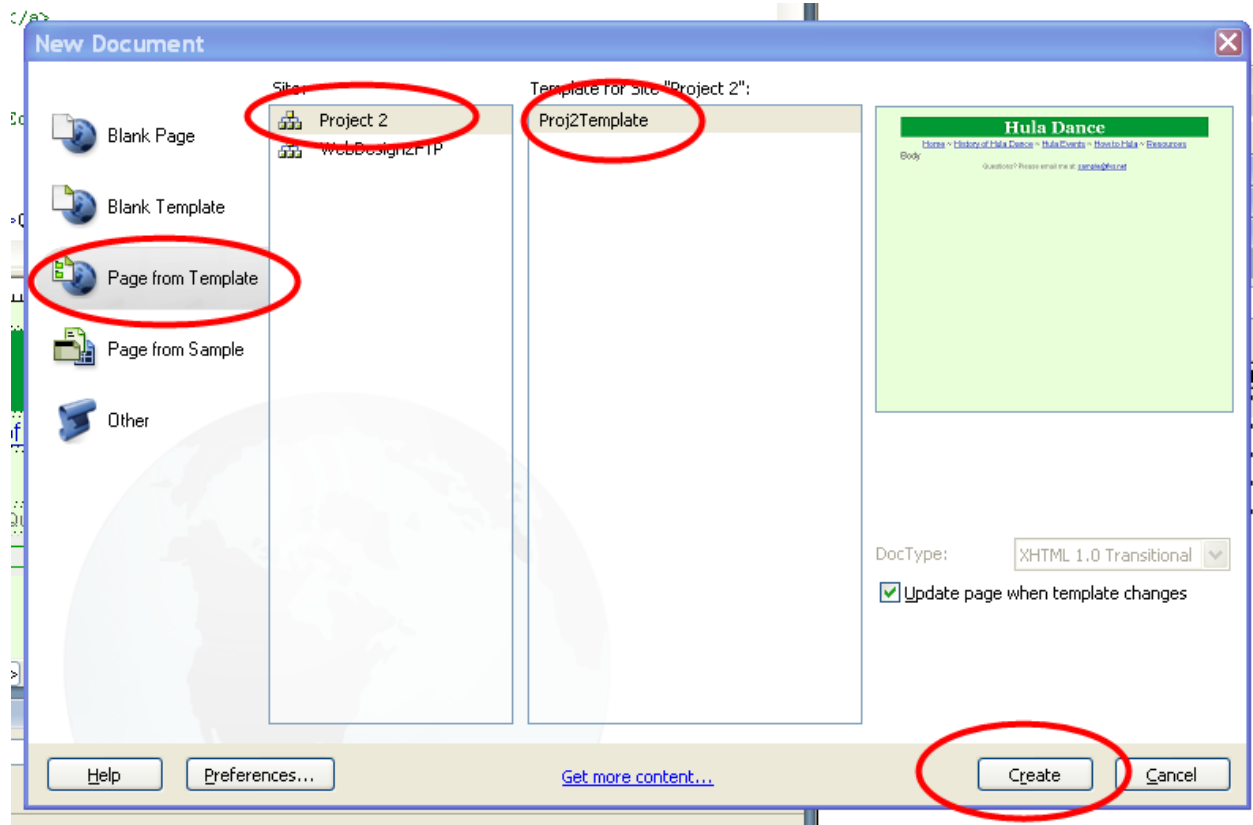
New Document

Blank Page

Blank Template

Page from Template

Page from Sample

Other

Site:

Project 2

WebDesign2FTP

Template for Site "Project 2":

Proj2Template

Hula Dance

Home ~ History of Hula Dance ~ Hula Events ~ How to Hula ~ Resources

Body

Questions? Please email me at sample@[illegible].net

DocType: XHTML 1.0 Transitional

Update page when template changes

Help

Preferences...

Get more content...

Create

Cancel